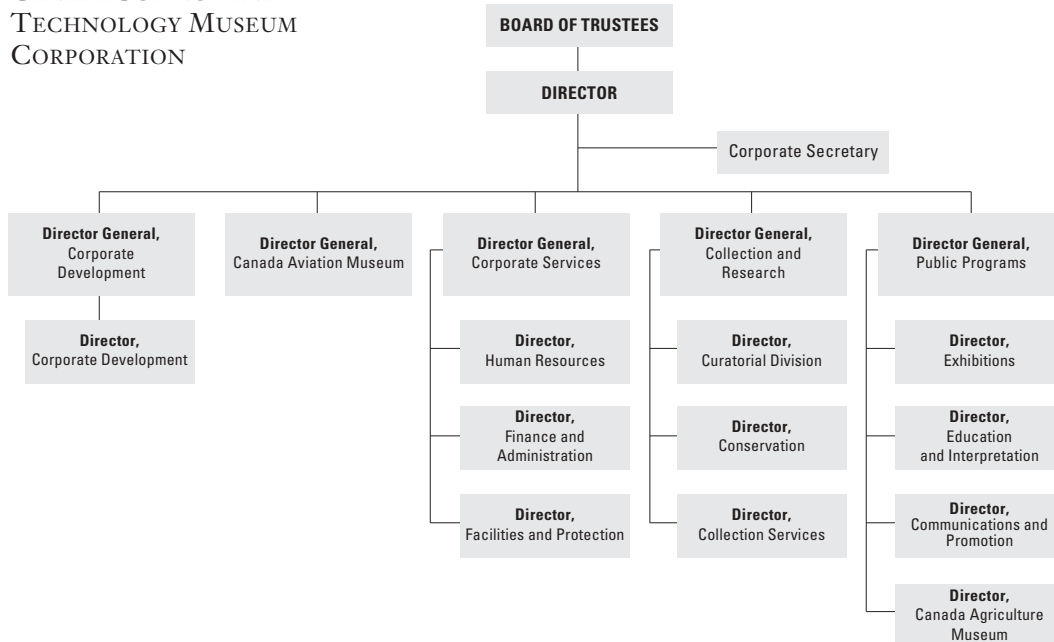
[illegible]
TECHNOLOGY MUSEUM
CORPORATION

BOARD OF TRUSTEES

DIRECTOR

Corporate Secretary

Director General, Corporate Development

Director, Corporate Development

Director General, Canada Aviation Museum

Director General, Corporate Services

Director, Human Resources

Director, Finance and Administration

Director, Facilities and Protection

Director General, Collection and Research

Director, Curatorial Division

Director, Conservation

Director, Collection Services

Director General, Public Programs

Director, Exhibitions

Director, Education and Interpretation

Director, Communications and Promotion

Director, Canada Agriculture Museum